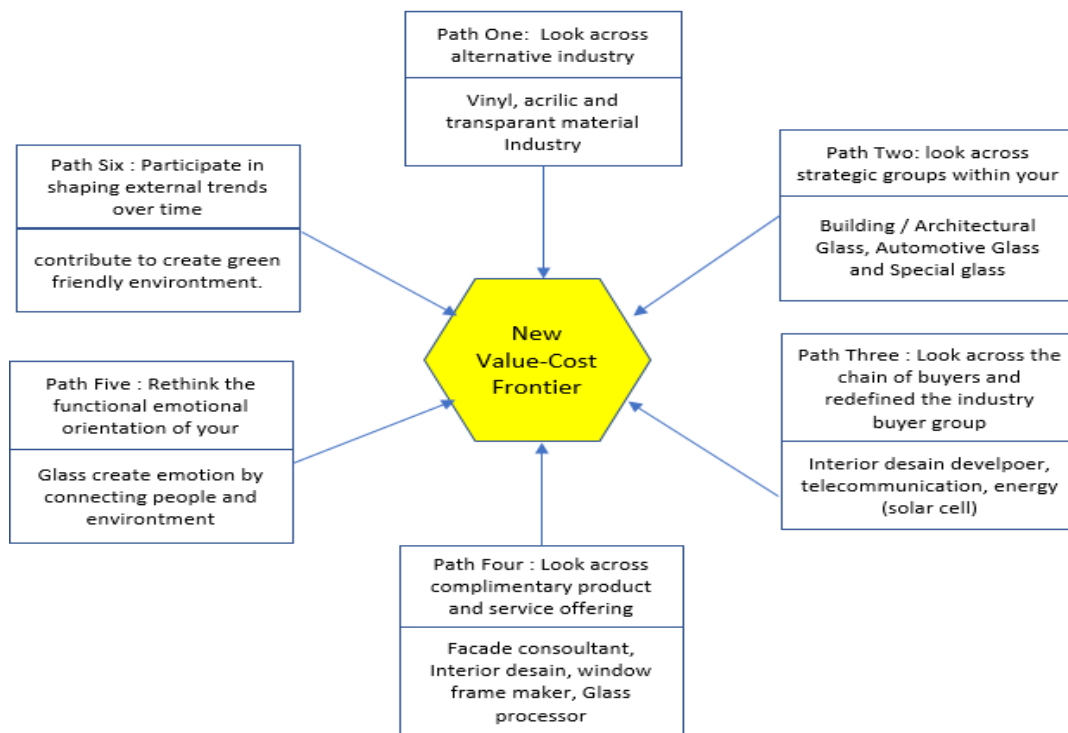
Path One: Look across alternative industry

Vinyl, acrilic and transparant material Industry

Path Six : Participate in shaping external trends over time

contribute to create green friendly environtment.

Path Two: look across strategic groups within your

Building / Architectural Glass, Automotive Glass and Special glass

New Value-Cost Frontier

Path Five : Rethink the functional emotional orientation of your

Glass create emotion by connecting people and environtment

Path Three : Look across the chain of buyers and redefined the industry buyer group

Interior desain develpoer, telecommunication, energy (solar cell)

Path Four : Look across complimentary product and service offering

Facade consoultant, Interior desain, window frame maker, Glass processor